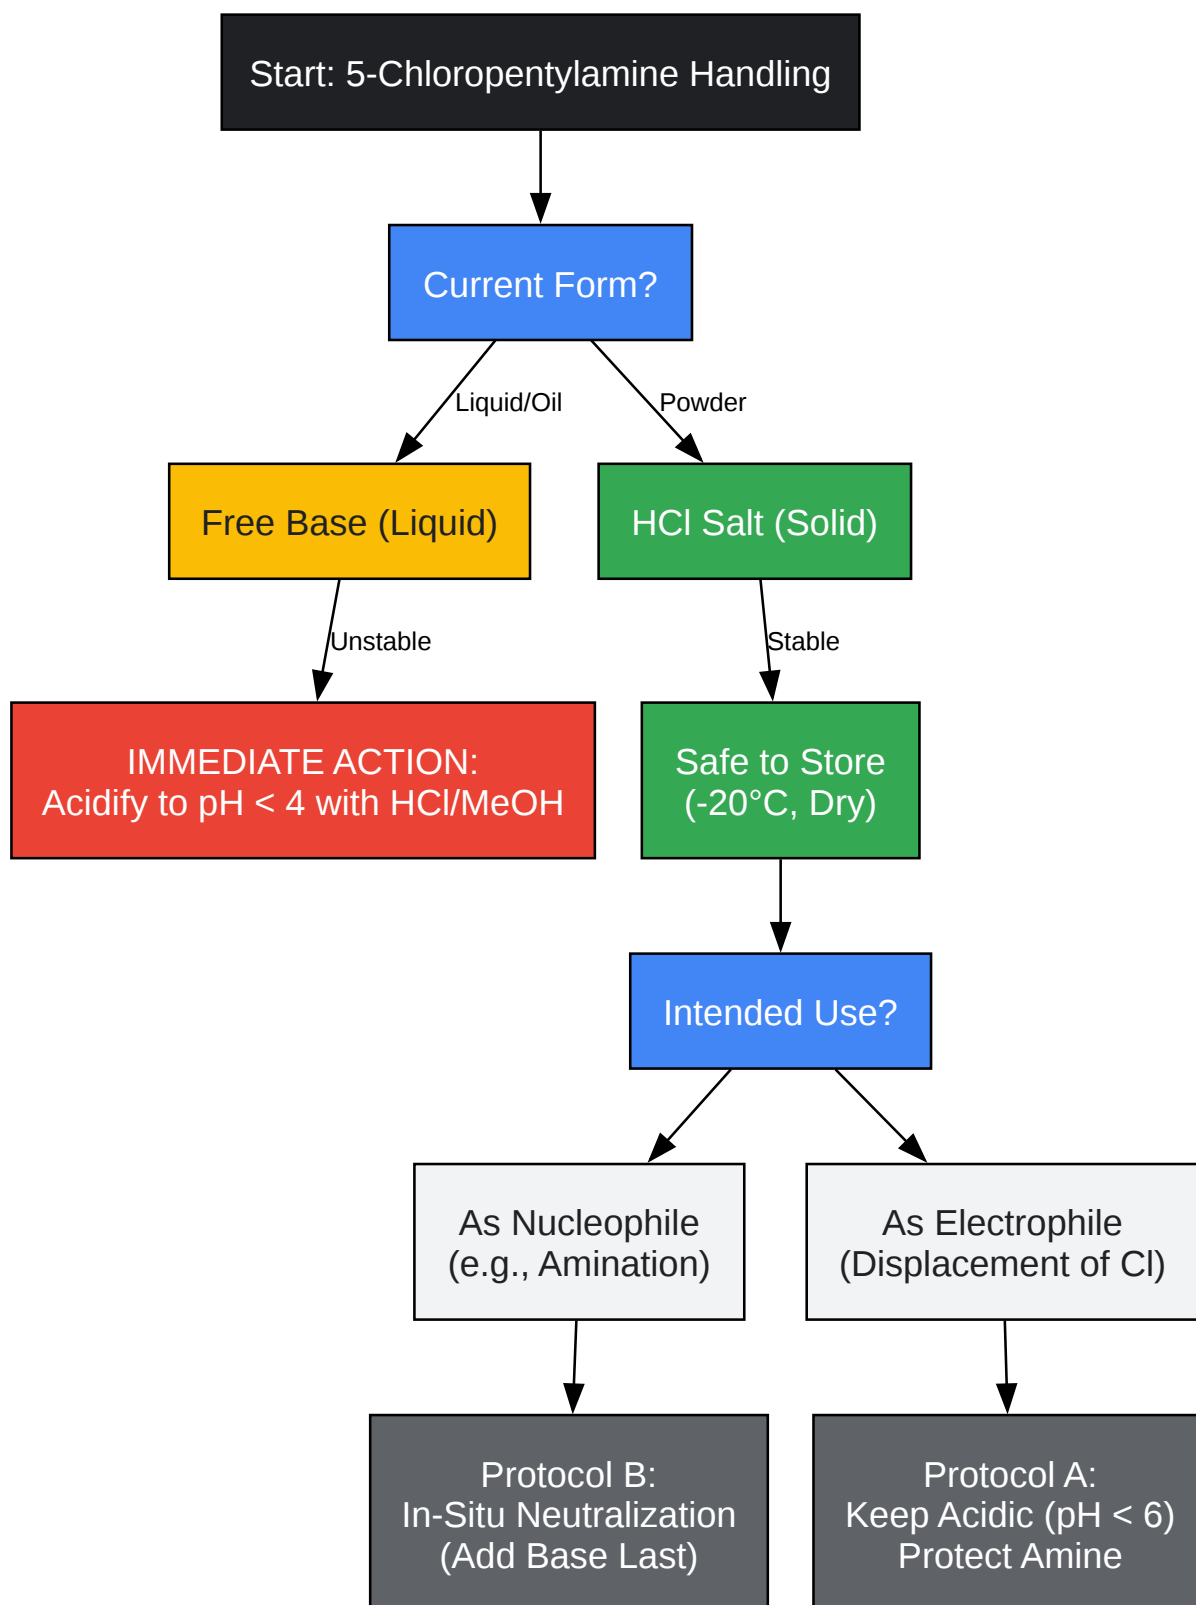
Start: 5-Chloropentylamine Handling

Current Form?

Liquid/Oil

Powder

Free Base (Liquid)

HCl Salt (Solid)

Unstable

Stable

IMMEDIATE ACTION:
Acidify to pH < 4 with HCl/MeOH

Safe to Store
(-20°C, Dry)

Intended Use?

As Nucleophile
(e.g., Amination)

As Electrophile
(Displacement of Cl)

Protocol B:
In-Situ Neutralization
(Add Base Last)

Protocol A:
Keep Acidic (pH < 6)
Protect Amine